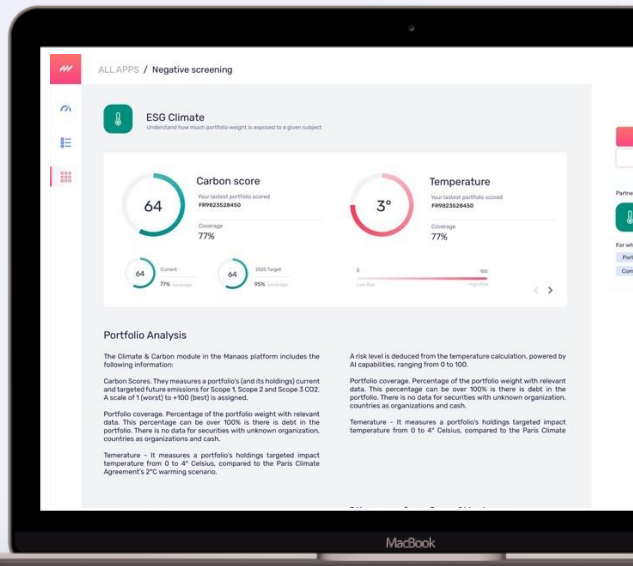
ALL APPS / Negative screening

ESG Climate
Understand how much portfolio weight is exposed to a given subject

Carbon score
64
Your lastest portfolio scored
FR9823528450
Coverage
77%

64 Current
77% Coverage
64 2025 Target
95% Coverage

Temperature
3°
Your lastest portfolio scored
FR9823528450
Coverage
77%

0 100
Low Risk High Risk

Portfolio Analysis

The Climate & Carbon module in the Manaos platform includes the following information:

Carbon Scores. They measures a portfolio's (and its holdings) current and targeted future emissions for Scope 1, Scope 2 and Scope 3 CO2. A scale of 1 (worst) to +100 (best) is assigned.

Portfolio coverage. Percentage of the portfolio weight with relevant data. This percentage can be over 100% is there is debt in the portfolio. There is no data for securities with unknown organization, countries as organizations and cash.

Temerature - It measures a portfolio's holdings targeted impact temperature from 0 to 4° Celsius, compared to the Paris Climate Agreement's 2°C warming scenario.

A risk level is deduced from the temperature calculation, powered by AI capabilities, ranging from 0 to 100.

Portfolio coverage. Percentage of the portfolio weight with relevant data. This percentage can be over 100% is there is debt in the portfolio. There is no data for securities with unknown organization, countries as organizations and cash.

Temerature - It measures a portfolio's holdings targeted impact temperature from 0 to 4° Celsius, compared to the Paris Climate

Partne
For wh
Port
Com

MacBook